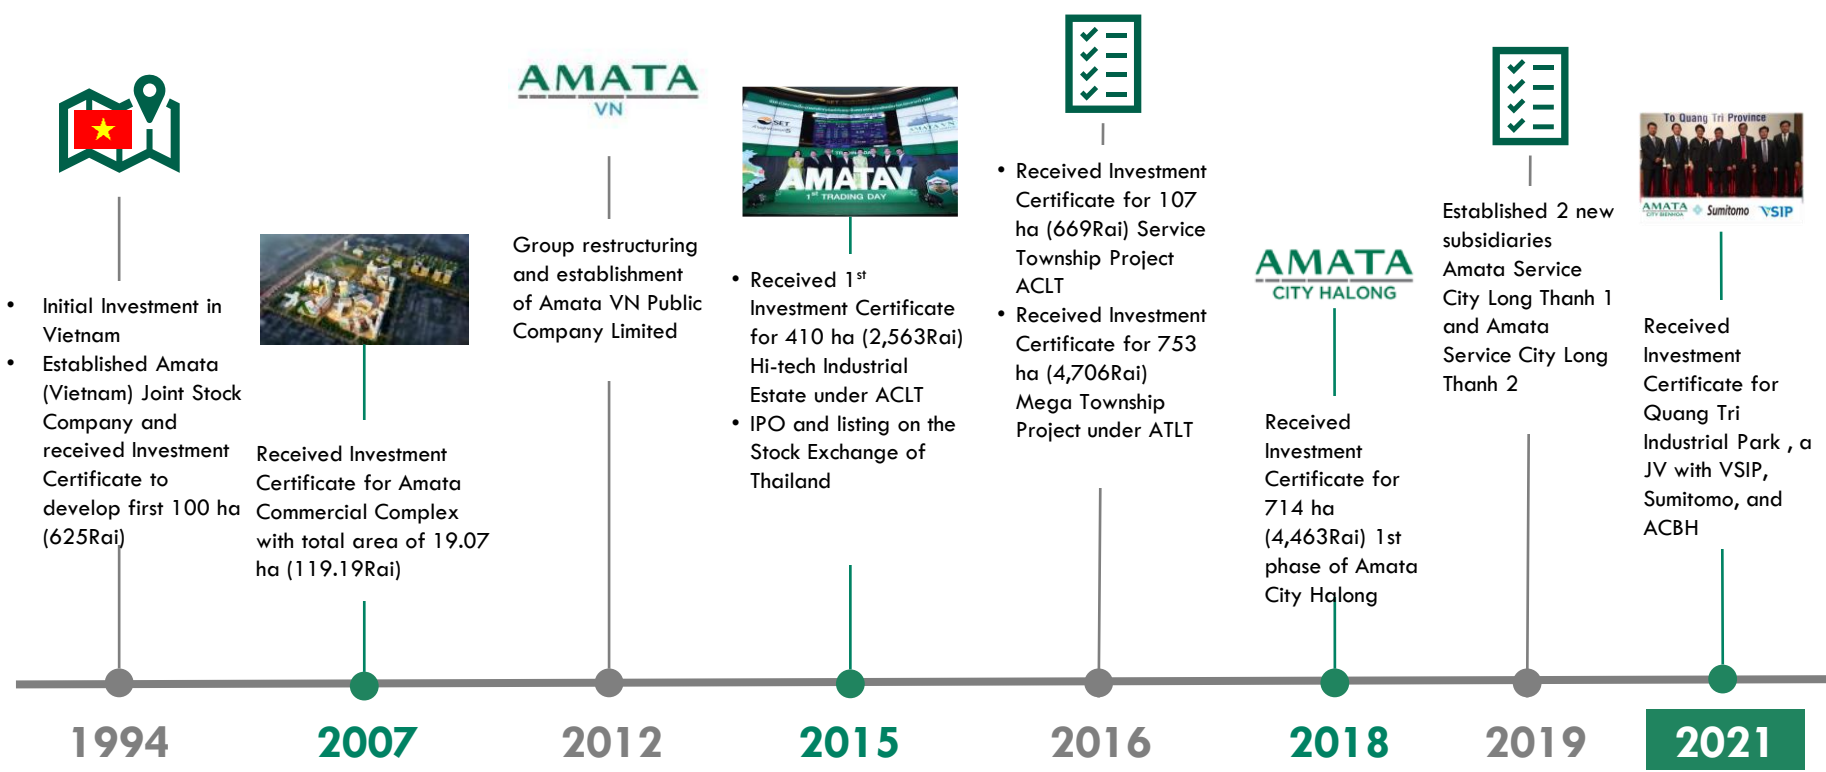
AMATA
VN

AMATA
CITY HALONG

AMATA
1st TRADING DAY

To Quang Tri Province
AMATA Sumitomo VSIP

• Initial Investment in Vietnam
• Established Amata (Vietnam) Joint Stock Company and received Investment Certificate to develop first 100 ha (625Rai)

Received Investment Certificate for Amata Commercial Complex with total area of 19.07 ha (119.19Rai)

Group restructuring and establishment of Amata VN Public Company Limited

• Received 1st Investment Certificate for 410 ha (2,563Rai) Hi-tech Industrial Estate under ACLT
• IPO and listing on the Stock Exchange of Thailand

• Received Investment Certificate for 107 ha (669Rai) Service Township Project ACLT
• Received Investment Certificate for 753 ha (4,706Rai) Mega Township Project under ATLT

Received Investment Certificate for 714 ha (4,463Rai) 1st phase of Amata City Halong

Established 2 new subsidiaries Amata Service City Long Thanh 1 and Amata Service City Long Thanh 2

Received Investment Certificate for Quang Tri Industrial Park , a JV with VSIP, Sumitomo, and ACBH

1994 2007 2012 2015 2016 2018 2019 2021